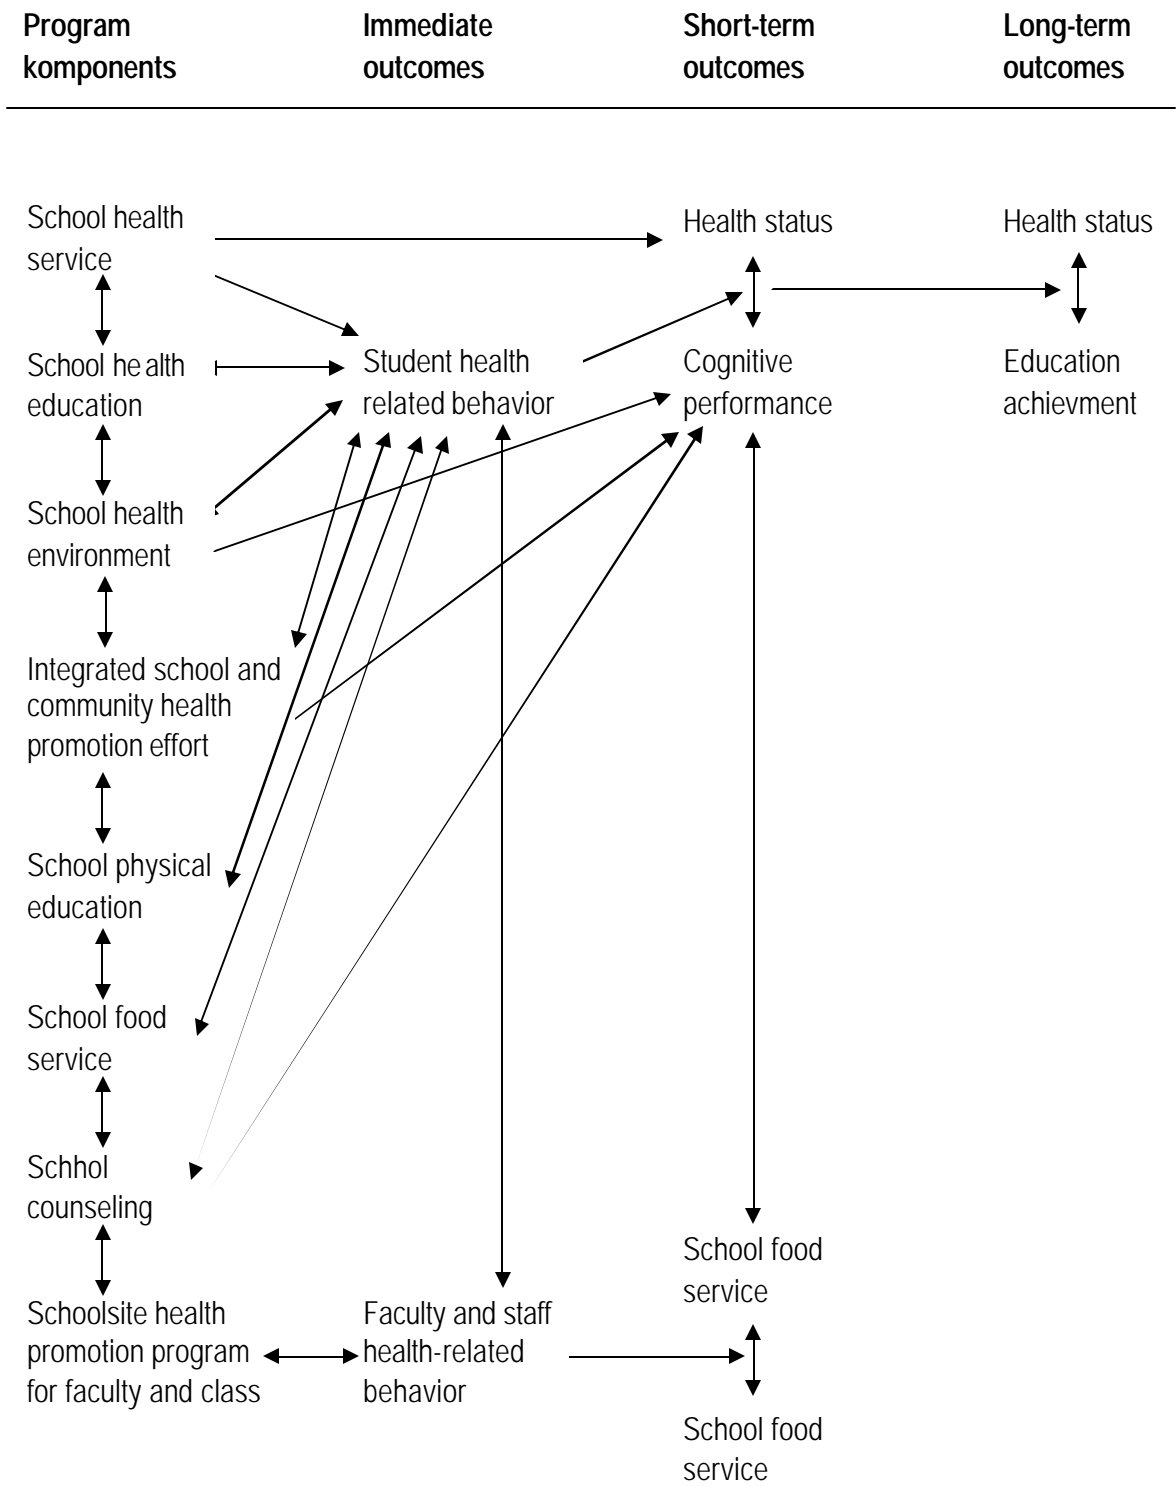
Program komponents

Immediate outcomes

Short-term outcomes

Long-term outcomes

School health service

Health status

Health status

School he alth education

Student health related behavior

Cognitive performance

Education achievment

School health environment

Integrated school and community health promotion effort

School physical education

School food service

Schhol counseling

School food service

Schoolsite health promotion program for faculty and class

Faculty and staff health-related behavior

School food service